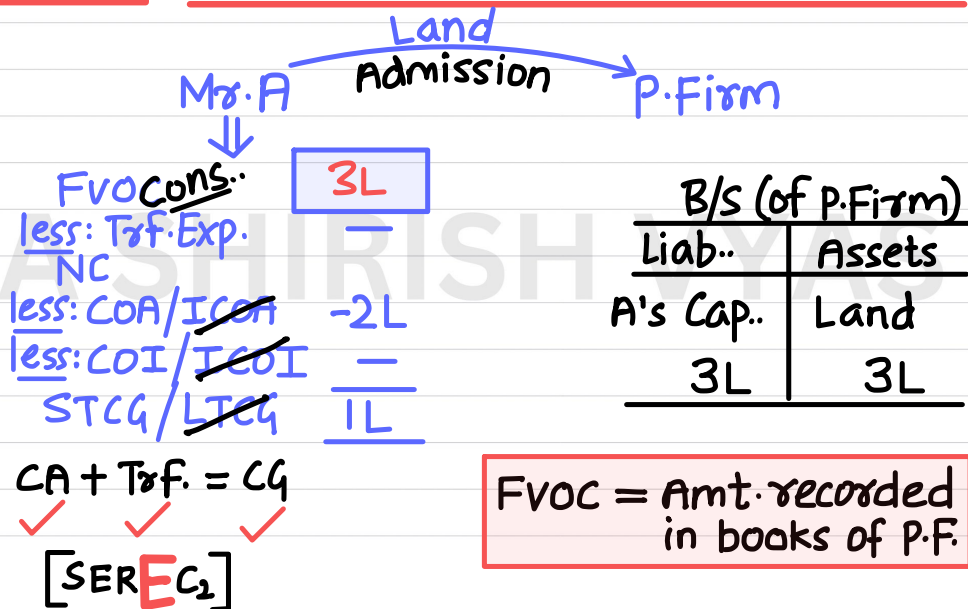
Land
Admission
Mr. A → P. Firm

FVO Cons.. 3L
less: Trf. Exp. —
NC
less: COA/ICOA -2L
less: COI/ICOI —
STCG/LTCG 1L

CA + Trf. = CG

[SEREC₂]

B/S (of P. Firm)

| Liab.. | Assets |
|---|---|
| A's Cap.. | Land |
| 3L | 3L |

FVOC = Amt. recorded in books of P.F.

ASHIRISH VYAS